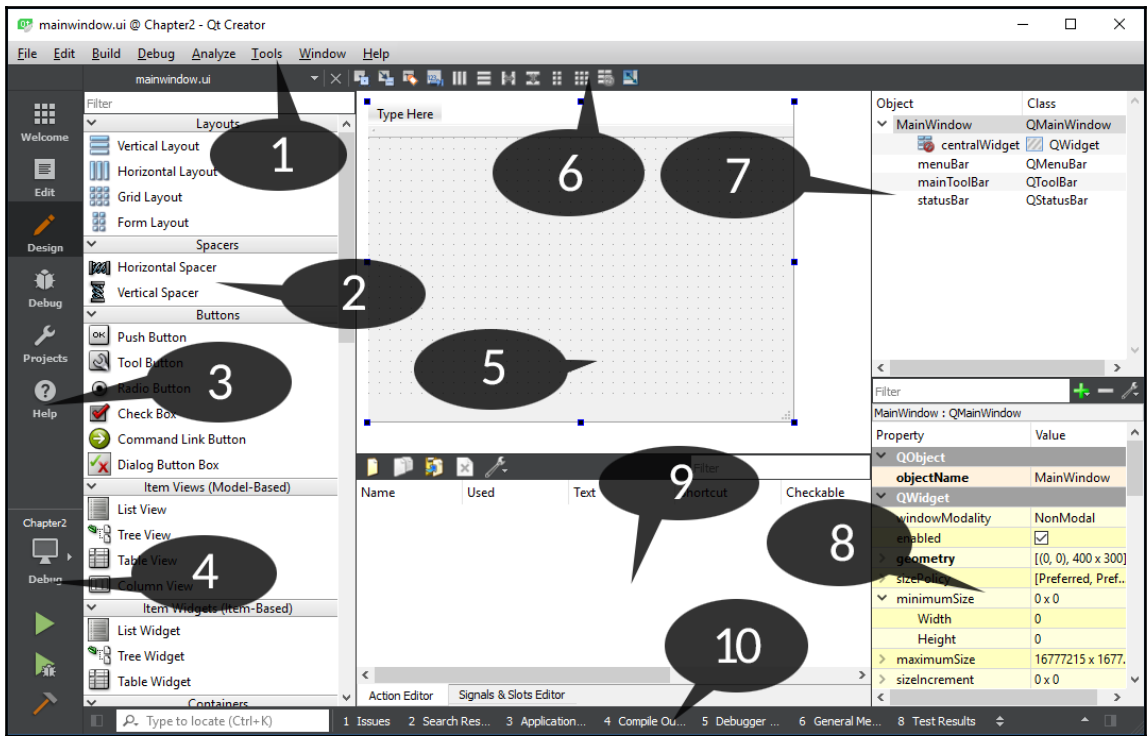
mainwindow.ui @ Chapter2 - Qt Creator

File Edit Build Debug Analyze Tools Window Help

mainwindow.ui

Welcome
Edit
Design
Debug
Projects
Help

Filter
Layouts
Vertical Layout
Horizontal Layout
Grid Layout
Form Layout
Spacers
Horizontal Spacer
Vertical Spacer
Buttons
Push Button
Tool Button
Radio Button
Check Box
Command Link Button
Dialog Button Box
Item Views (Model-Based)
List View
Tree View
Table View
Column View
Item Widgets (Item-Based)
List Widget
Tree Widget
Table Widget
Containers

Type Here

1
2
3
4
5
6
7
8
9
10

Filter
Name Used Text Shortcut Checkable

Action Editor Signals & Slots Editor

| Object | Class |
|---|---|
| MainWindow | QMainWindow |
| centralWidget | QWidget |
| menuBar | QMenuBar |
| mainToolBar | QToolBar |
| statusBar | QStatusBar |

Filter
MainWindow : QMainWindow

| Property | Value |
|---|---|
| QObject | |
| objectName | MainWindow |
| QWidget | |
| windowModality | NonModal |
| enabled | ☑ |
| geometry | [(0, 0), 400 x 300] |
| sizePolicy | [Preferred, Pref... |
| minimumSize | 0 x 0 |
| Width | 0 |
| Height | 0 |
| maximumSize | 16777215 x 1677... |
| sizeIncrement | 0 x 0 |

Chapter2
Debug

Type to locate (Ctrl+K) 1 Issues 2 Search Res... 3 Application... 4 Compile Ou... 5 Debugger ... 6 General Me... 8 Test Results